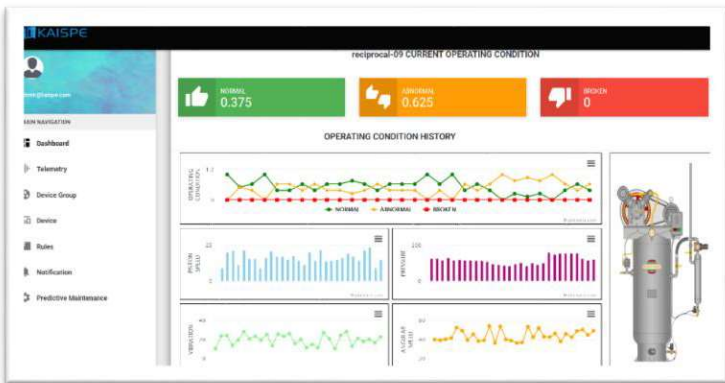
KAISPE

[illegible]@kaispe.com

MAIN NAVIGATION

Dashboard

Telemetry

Device Group

Device

Rules

Notification

Predictive Maintenance

reciprocal-09 CURRENT OPERATING CONDITION

NORMAL
0.375

ABNORMAL
0.625

BROKEN
0

OPERATING CONDITION HISTORY

OPERATING CONDITION

1.2

0

NORMAL ABNORMAL BROKEN

PISTON SPEED

20

0

PRESSURE

100

0

VIBRATION

40

20

ANGULAR SPEED

60

40